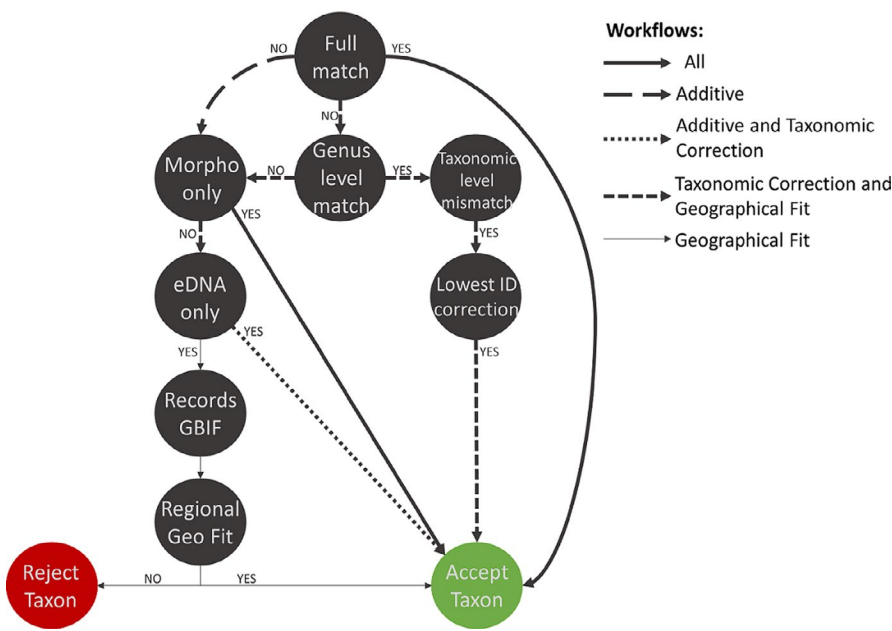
Full match

NO

YES

NO

Morpho only

NO

Genus level match

YES

Taxonomic level mismatch

YES

YES

NO

eDNA only

YES

Lowest ID correction

YES

YES

Records GBIF

Regional Geo Fit

Reject Taxon

NO

YES

Accept Taxon

Workflows:

All

Additive

Additive and Taxonomic Correction

Taxonomic Correction and Geographical Fit

Geographical Fit